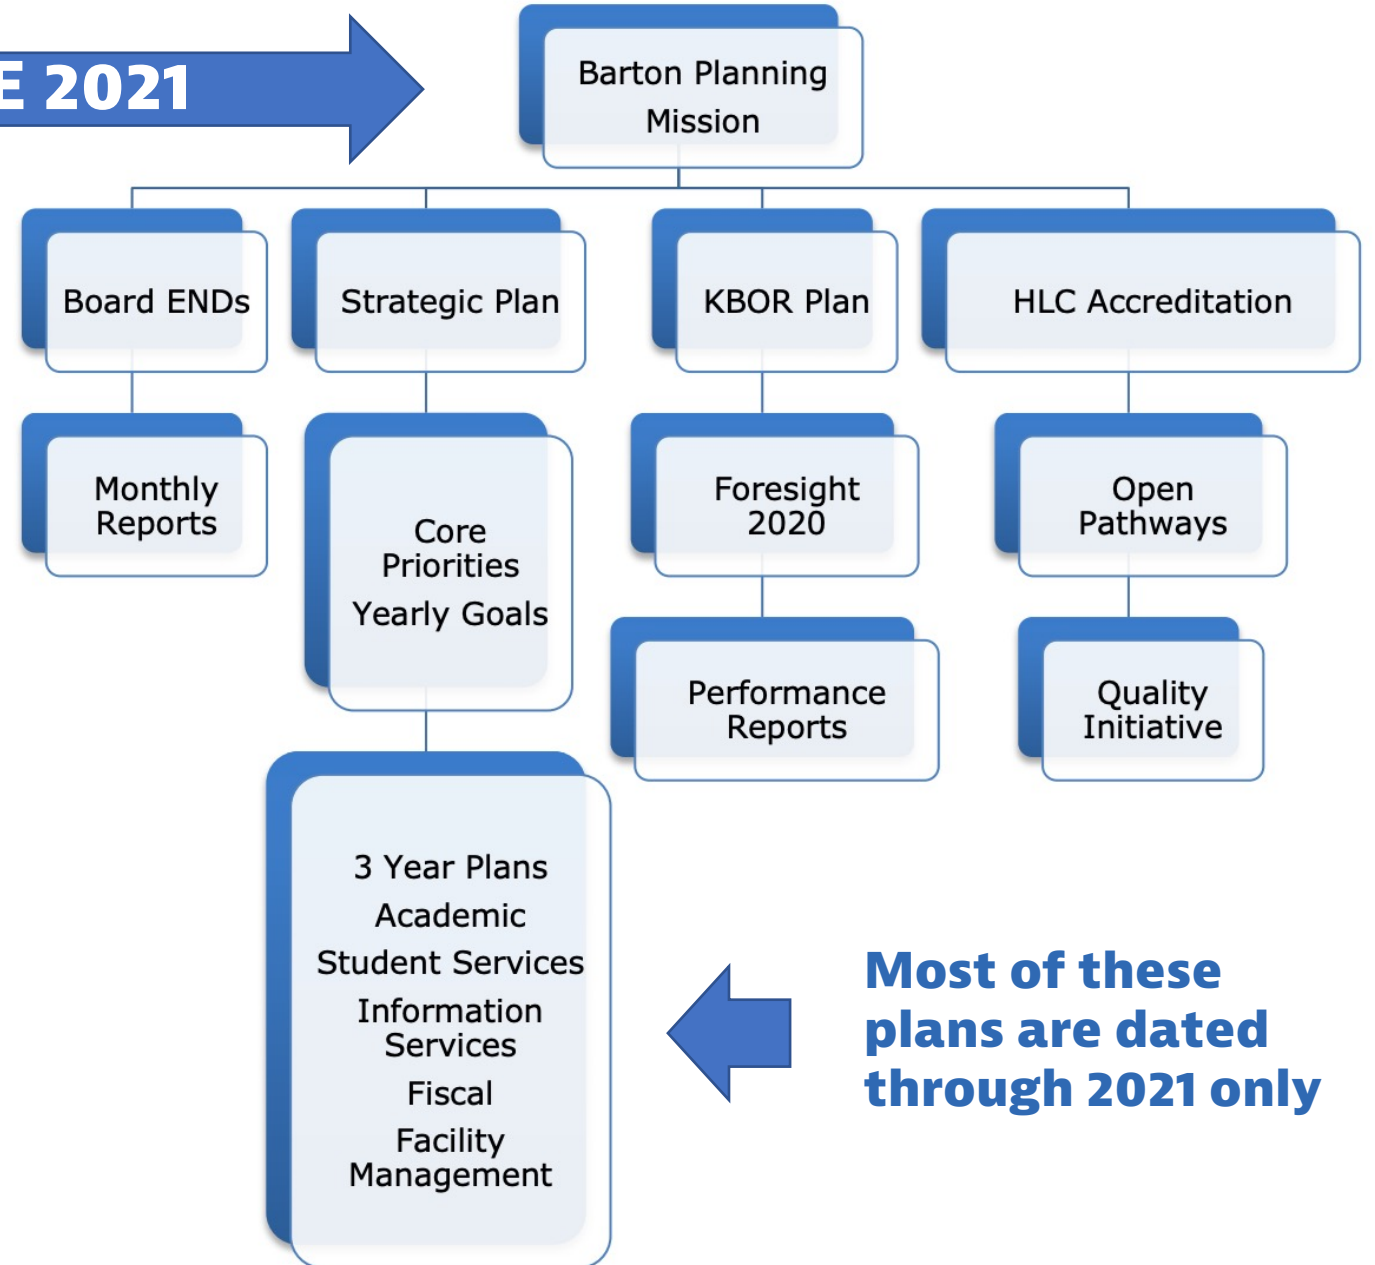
E 2021

Barton Planning Mission

Board ENDs

Strategic Plan

KBOR Plan

HLC Accreditation

Monthly Reports

Core Priorities

Yearly Goals

Foresight 2020

Open Pathways

Performance Reports

Quality Initiative

3 Year Plans

Academic

Student Services

Information Services

Fiscal

Facility Management

Most of these plans are dated through 2021 only